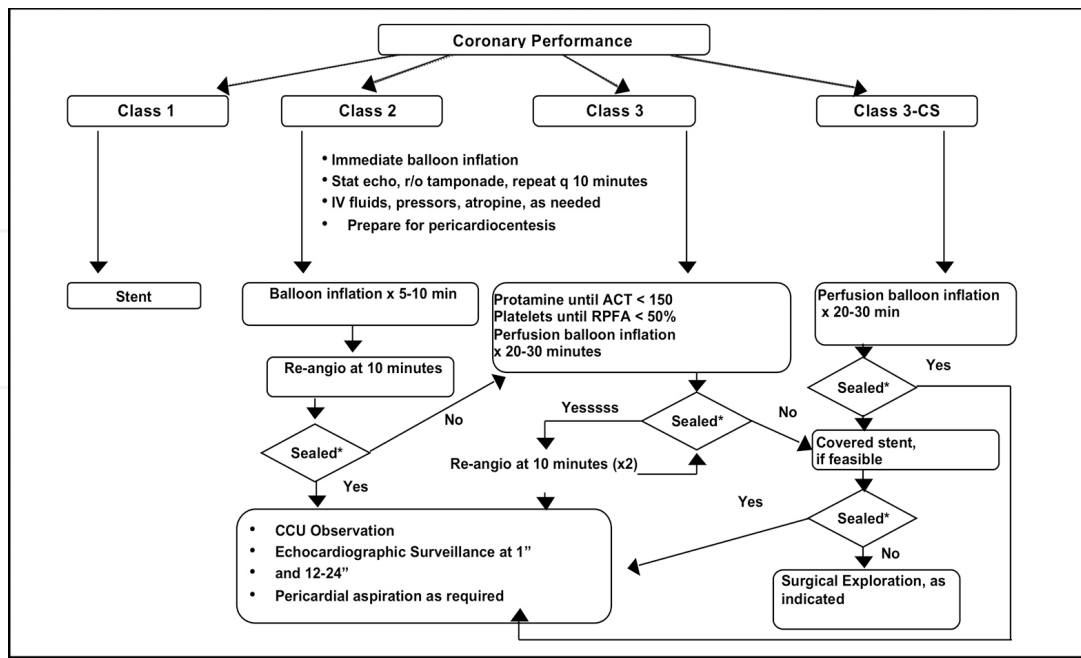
Coronary Performance

Class 1

Class 2

Class 3

Class 3-CS

• Immediate balloon inflation
• Stat echo, r/o tamponade, repeat q 10 minutes
• IV fluids, pressors, atropine, as needed
• Prepare for pericardiocentesis

Stent

Balloon inflation x 5-10 min

Re-angio at 10 minutes

Sealed*

No

Yes

Protamine until ACT < 150
Platelets until RPFA < 50%
Perfusion balloon inflation x 20-30 minutes

Yesssss

Sealed*

No

Re-angio at 10 minutes (x2)

Perfusion balloon inflation x 20-30 min

Sealed*

Yes

Covered stent, if feasible

Yes

Sealed*

No

Surgical Exploration, as indicated

• CCU Observation
• Echocardiographic Surveillance at 1" and 12-24"
• Pericardial aspiration as required